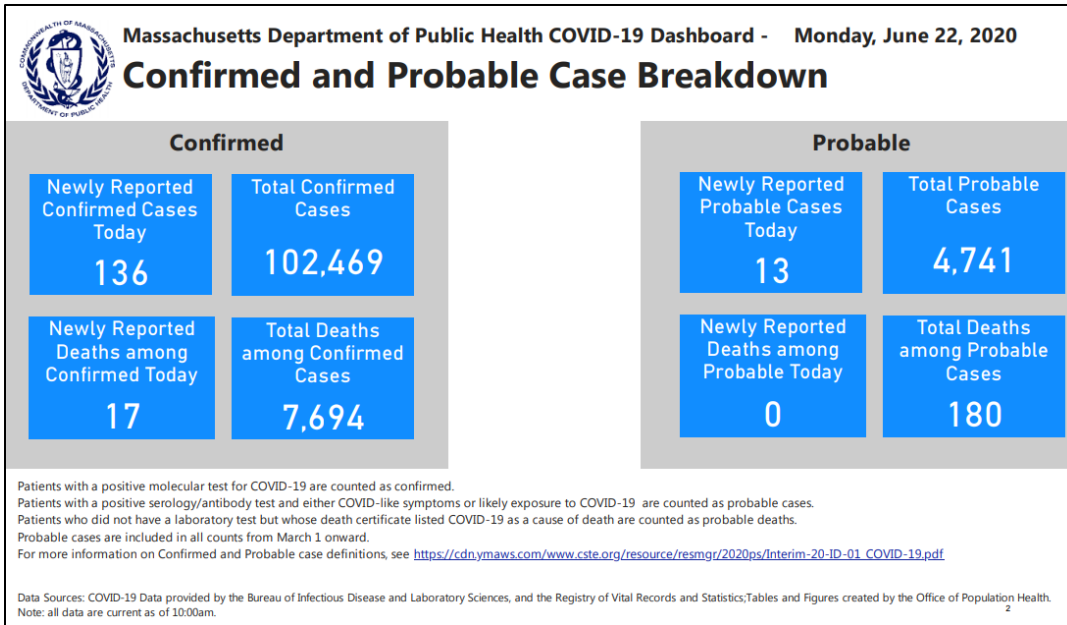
COMMONWEALTH OF MASSACHUSETTS DEPARTMENT OF PUBLIC HEALTH

Massachusetts Department of Public Health COVID-19 Dashboard - Monday, June 22, 2020

Confirmed and Probable Case Breakdown

Confirmed

Newly Reported Confirmed Cases Today
136

Total Confirmed Cases
102,469

Newly Reported Deaths among Confirmed Today
17

Total Deaths among Confirmed Cases
7,694

Probable

Newly Reported Probable Cases Today
13

Total Probable Cases
4,741

Newly Reported Deaths among Probable Today
0

Total Deaths among Probable Cases
180

Patients with a positive molecular test for COVID-19 are counted as confirmed.
Patients with a positive serology/antibody test and either COVID-like symptoms or likely exposure to COVID-19 are counted as probable cases.
Patients who did not have a laboratory test but whose death certificate listed COVID-19 as a cause of death are counted as probable deaths.
Probable cases are included in all counts from March 1 onward.
For more information on Confirmed and Probable case definitions, see https://cdn.ymaws.com/www.cste.org/resource/resmgr/2020ps/Interim-20-ID-01_COVID-19.pdf

Data Sources: COVID-19 Data provided by the Bureau of Infectious Disease and Laboratory Sciences, and the Registry of Vital Records and Statistics;Tables and Figures created by the Office of Population Health.
Note: all data are current as of 10:00am.
2